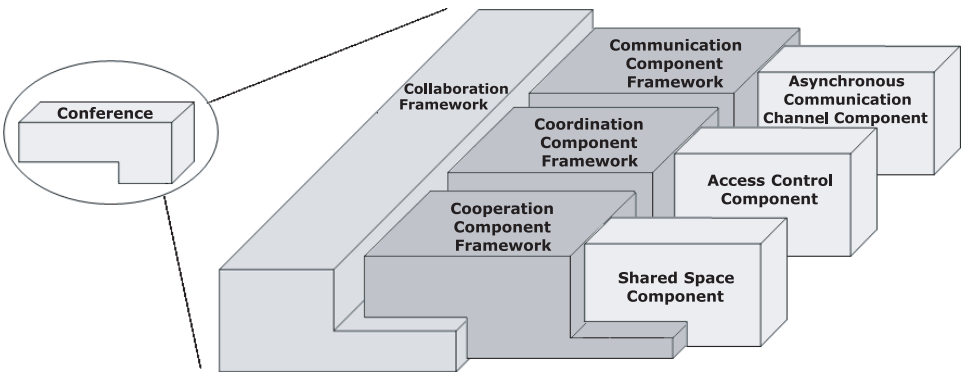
Conference

Collaboration Framework

Communication Component Framework

Asynchronous Communication Channel Component

Coordination Component Framework

Access Control Component

Cooperation Component Framework

Shared Space Component